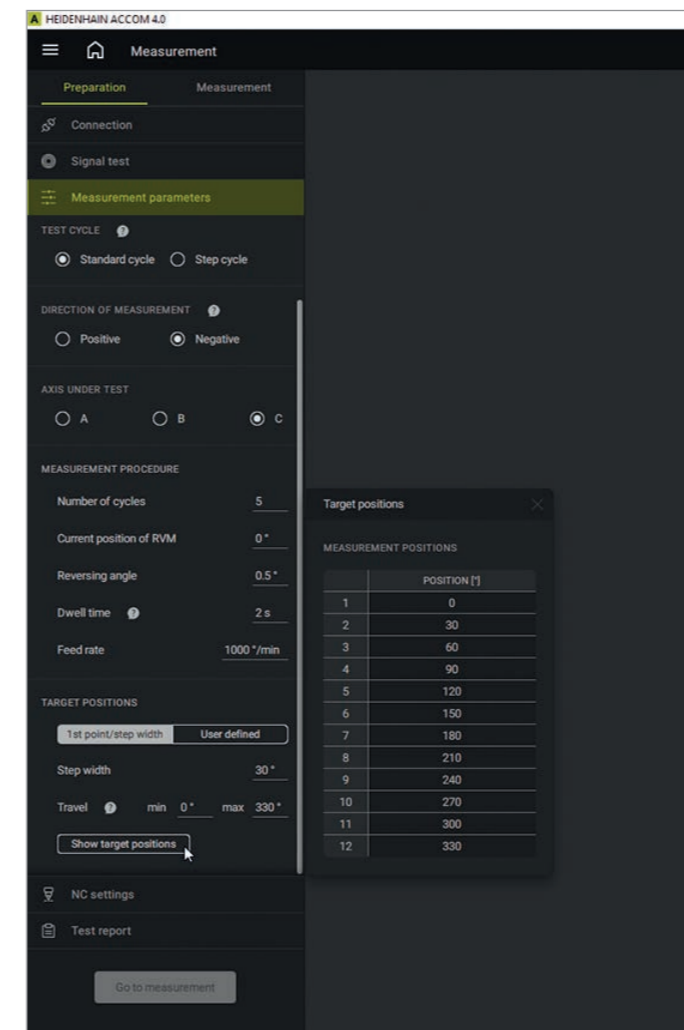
A HEIDENHAIN ACCOM 4.0

Measurement

Preparation
Measurement

Connection

Signal test

Measurement parameters

TEST CYCLE

Standard cycle
Step cycle

DIRECTION OF MEASUREMENT

Positive
Negative

AXIS UNDER TEST

A
B
C

MEASUREMENT PROCEDURE

Number of cycles 5

Current position of RVM 0 °

Reversing angle 0.5 °

Dwell time 2 s

Feed rate 1000 °/min

TARGET POSITIONS

1st point/step width
User defined

Step width 30 °

Travel min 0 ° max 330 °

Show target positions

NC settings

Test report

Go to measurement

Target positions

MEASUREMENT POSITIONS

| | POSITION [°] |
|---|---|
| 1 | 0 |
| 2 | 30 |
| 3 | 60 |
| 4 | 90 |
| 5 | 120 |
| 6 | 150 |
| 7 | 180 |
| 8 | 210 |
| 9 | 240 |
| 10 | 270 |
| 11 | 300 |
| 12 | 330 |